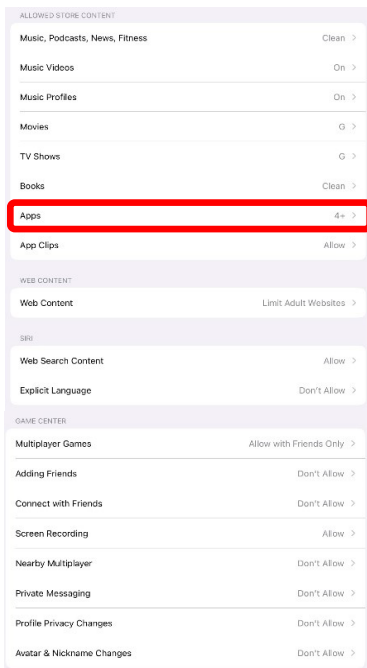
ALLOWED STORE CONTENT

Music, Podcasts, News, Fitness Clean >

Music Videos On >

Music Profiles On >

Movies G >

TV Shows G >

Books Clean >

Apps 4+ >

App Clips Allow >

WEB CONTENT

Web Content Limit Adult Websites >

SIRI

Web Search Content Allow >

Explicit Language Don't Allow >

GAME CENTER

Multiplayer Games Allow with Friends Only >

Adding Friends Don't Allow >

Connect with Friends Don't Allow >

Screen Recording Allow >

Nearby Multiplayer Don't Allow >

Private Messaging Don't Allow >

Profile Privacy Changes Don't Allow >

Avatar & Nickname Changes Don't Allow >